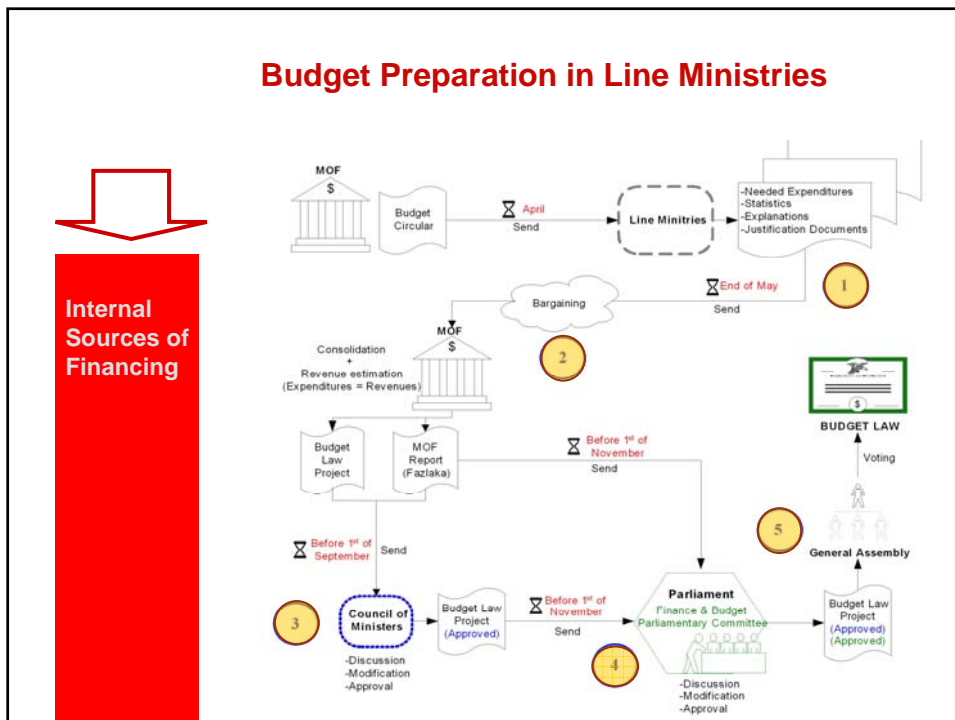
Budget Preparation in Line Ministries

Internal Sources of Financing

MOF
$
Budget Circular
April
Send
Line Minitries
-Needed Expenditures
-Statistics
-Explanations
-Justification Documents
1
End of May
Send
Bargaining
2
MOF
$
Consolidation
+
Revenue estimation
(Expenditures = Revenues)
Budget Law Project
MOF Report (Fazlaka)
Before 1st of November
Send
$
BUDGET LAW
Voting
5
General Assembly
Before 1st of September
Send
3
Council of Ministers
-Discussion
-Modification
-Approval
Budget Law Project
(Approved)
Before 1st of November
Send
4
Parliament
Finance & Budget Parliamentary Committee
-Discussion
-Modification
-Approval
Budget Law Project
(Approved)
(Approved)